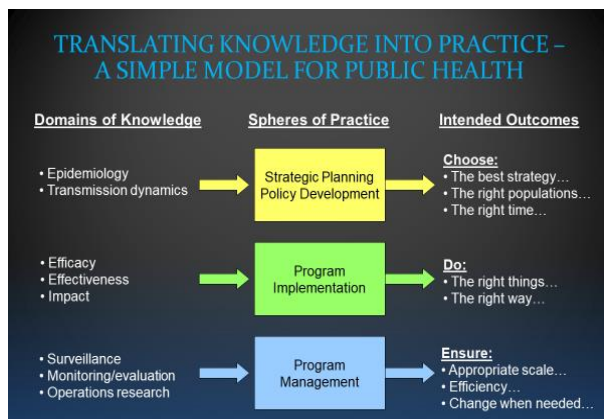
TRANSLATING KNOWLEDGE INTO PRACTICE – A SIMPLE MODEL FOR PUBLIC HEALTH

Domains of Knowledge

Spheres of Practice

Intended Outcomes

• Epidemiology
• Transmission dynamics

Strategic Planning
Policy Development

Choose:
• The best strategy…
• The right populations…
• The right time…

• Efficacy
• Effectiveness
• Impact

Program Implementation

Do:
• The right things…
• The right way…

• Surveillance
• Monitoring/evaluation
• Operations research

Program Management

Ensure:
• Appropriate scale…
• Efficiency…
• Change when needed…